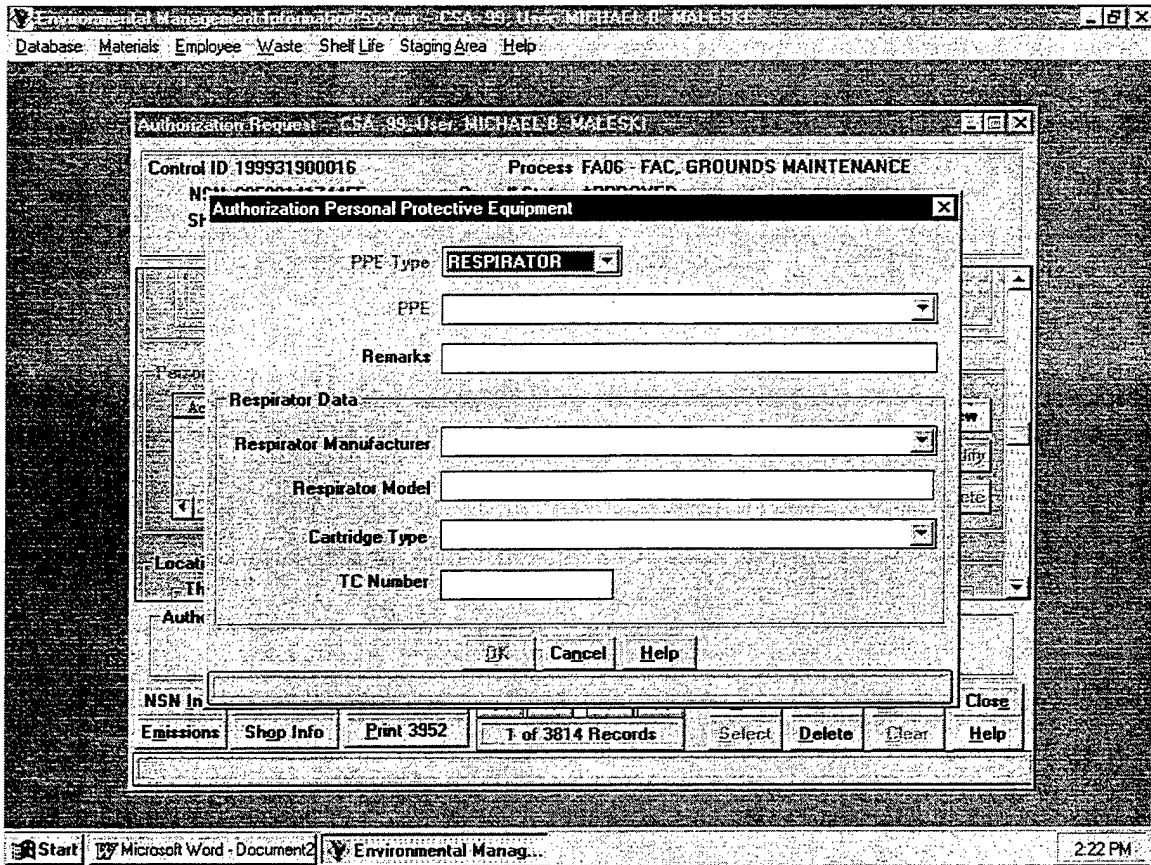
Environmental Management Information System - CSA-99- User: MICHAEL B. MALESKI

Database Materials Employee Waste Shelf Life Staging Area Help

Authorization Request - CSA-99- User: MICHAEL B. MALESKI

Control ID 199931900016

Process FA06 - FAC. GROUNDS MAINTENANCE

NS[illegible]

Sh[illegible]

Authorization Personal Protective Equipment

PPE Type RESPIRATOR

PPE

Remarks

Respirator Data

Respirator Manufacturer

Respirator Model

Cartridge Type

TC Number

OK Cancel Help

Perso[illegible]

Ac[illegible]

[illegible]w

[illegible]ify

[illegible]ete

Locat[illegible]

Th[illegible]

Auth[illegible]

NSN In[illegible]

Close

Emissions Shop Info Print 3952 1 of 3814 Records Select Delete Clear Help

Start Microsoft Word - Document2 Environmental Manag...

2:22 PM